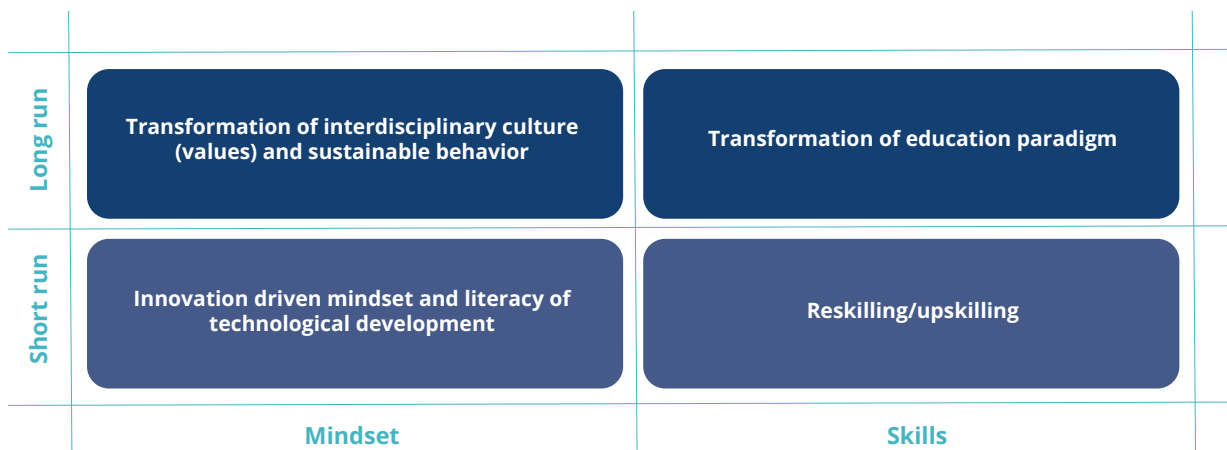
| | Mindset | Skills |
|---|---|---|
| Long run | Transformation of interdisciplinary culture (values) and sustainable behavior | Transformation of education paradigm |
| Short run | Innovation driven mindset and literacy of technological development | Reskilling/upskilling |